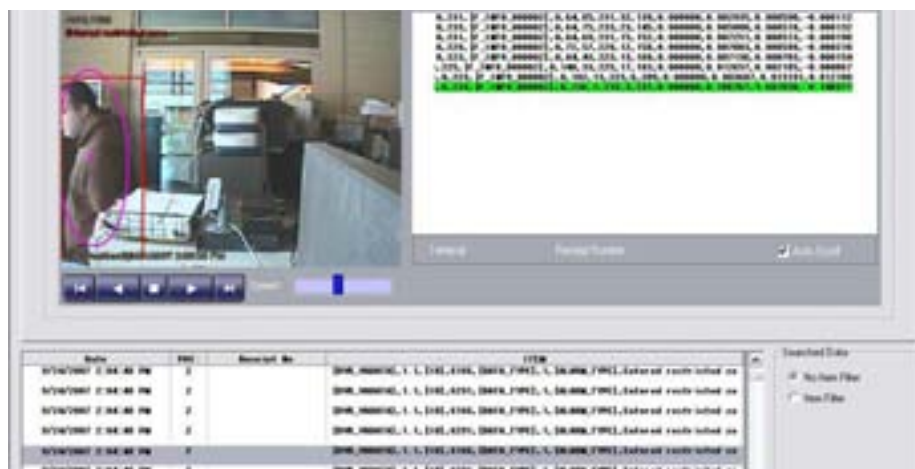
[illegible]

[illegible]

Format

Receipt Number

Auto Scroll

Speed

| Date | POS | Receipt No | ITEM |
|---|---|---|---|
| 9/14/2007 2:50:00 PM | 2 | | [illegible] |
| 9/14/2007 2:50:00 PM | 2 | | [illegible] |
| 9/14/2007 2:50:00 PM | 2 | | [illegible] |
| 9/14/2007 2:50:00 PM | 2 | | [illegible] |
| 9/14/2007 2:50:00 PM | 2 | | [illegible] |

Searched Data

No Item Filter

Item Filter